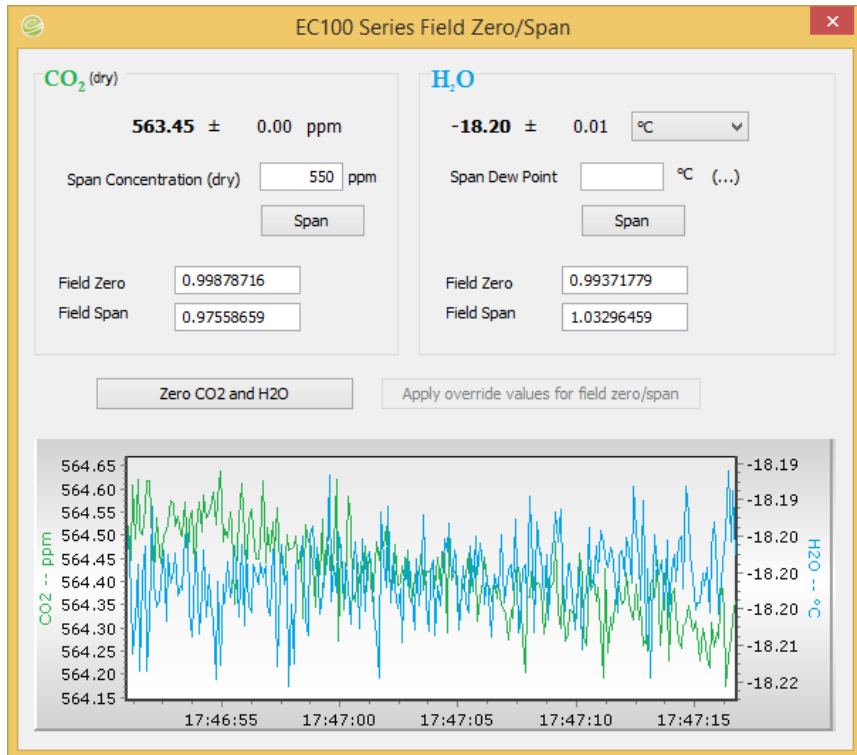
EC100 Series Field Zero/Span

$CO_2$ (dry)

563.45 ± 0.00 ppm

Span Concentration (dry) 550 ppm

Span

Field Zero 0.99878716

Field Span 0.97558659

$H_2O$

-18.20 ± 0.01 °C

Span Dew Point °C (...)

Span

Field Zero 0.99371779

Field Span 1.03296459

Zero CO2 and H2O

Apply override values for field zero/span

564.65
564.60
564.55
564.50
564.45
564.40
564.35
564.30
564.25
564.20
564.15

CO2 -- ppm

-18.19
-18.19
-18.20
-18.20
-18.20
-18.20
-18.21
-18.22

H2O -- °C

17:46:55 17:47:00 17:47:05 17:47:10 17:47:15